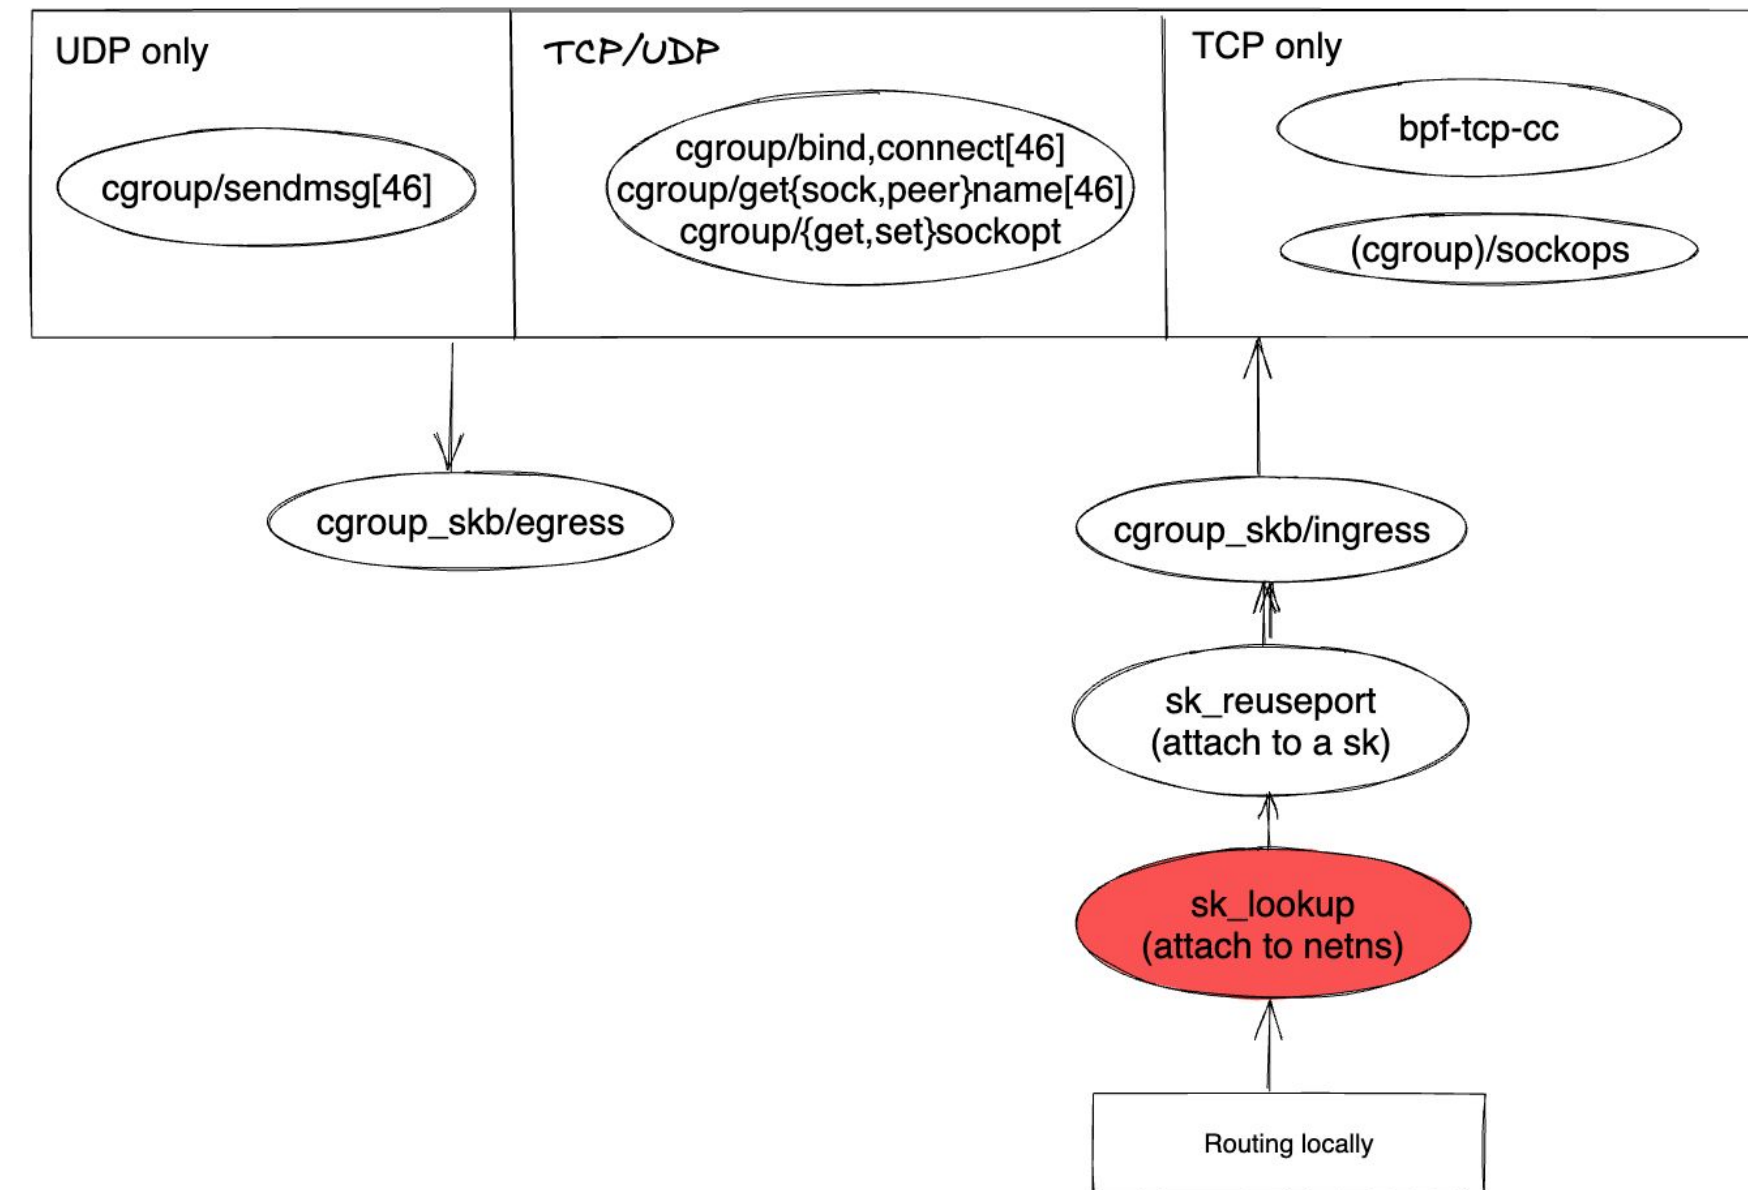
UDP only

cgroup/sendmsg[46]

TCP/UDP

cgroup/bind,connect[46]
cgroup/get{sock,peer}name[46]
cgroup/{get,set}sockopt

TCP only

bpf-tcp-cc

(cgroup)/sockops

cgroup_skb/egress

cgroup_skb/ingress

sk_reuseport
(attach to a sk)

sk_lookup
(attach to netns)

Routing locally